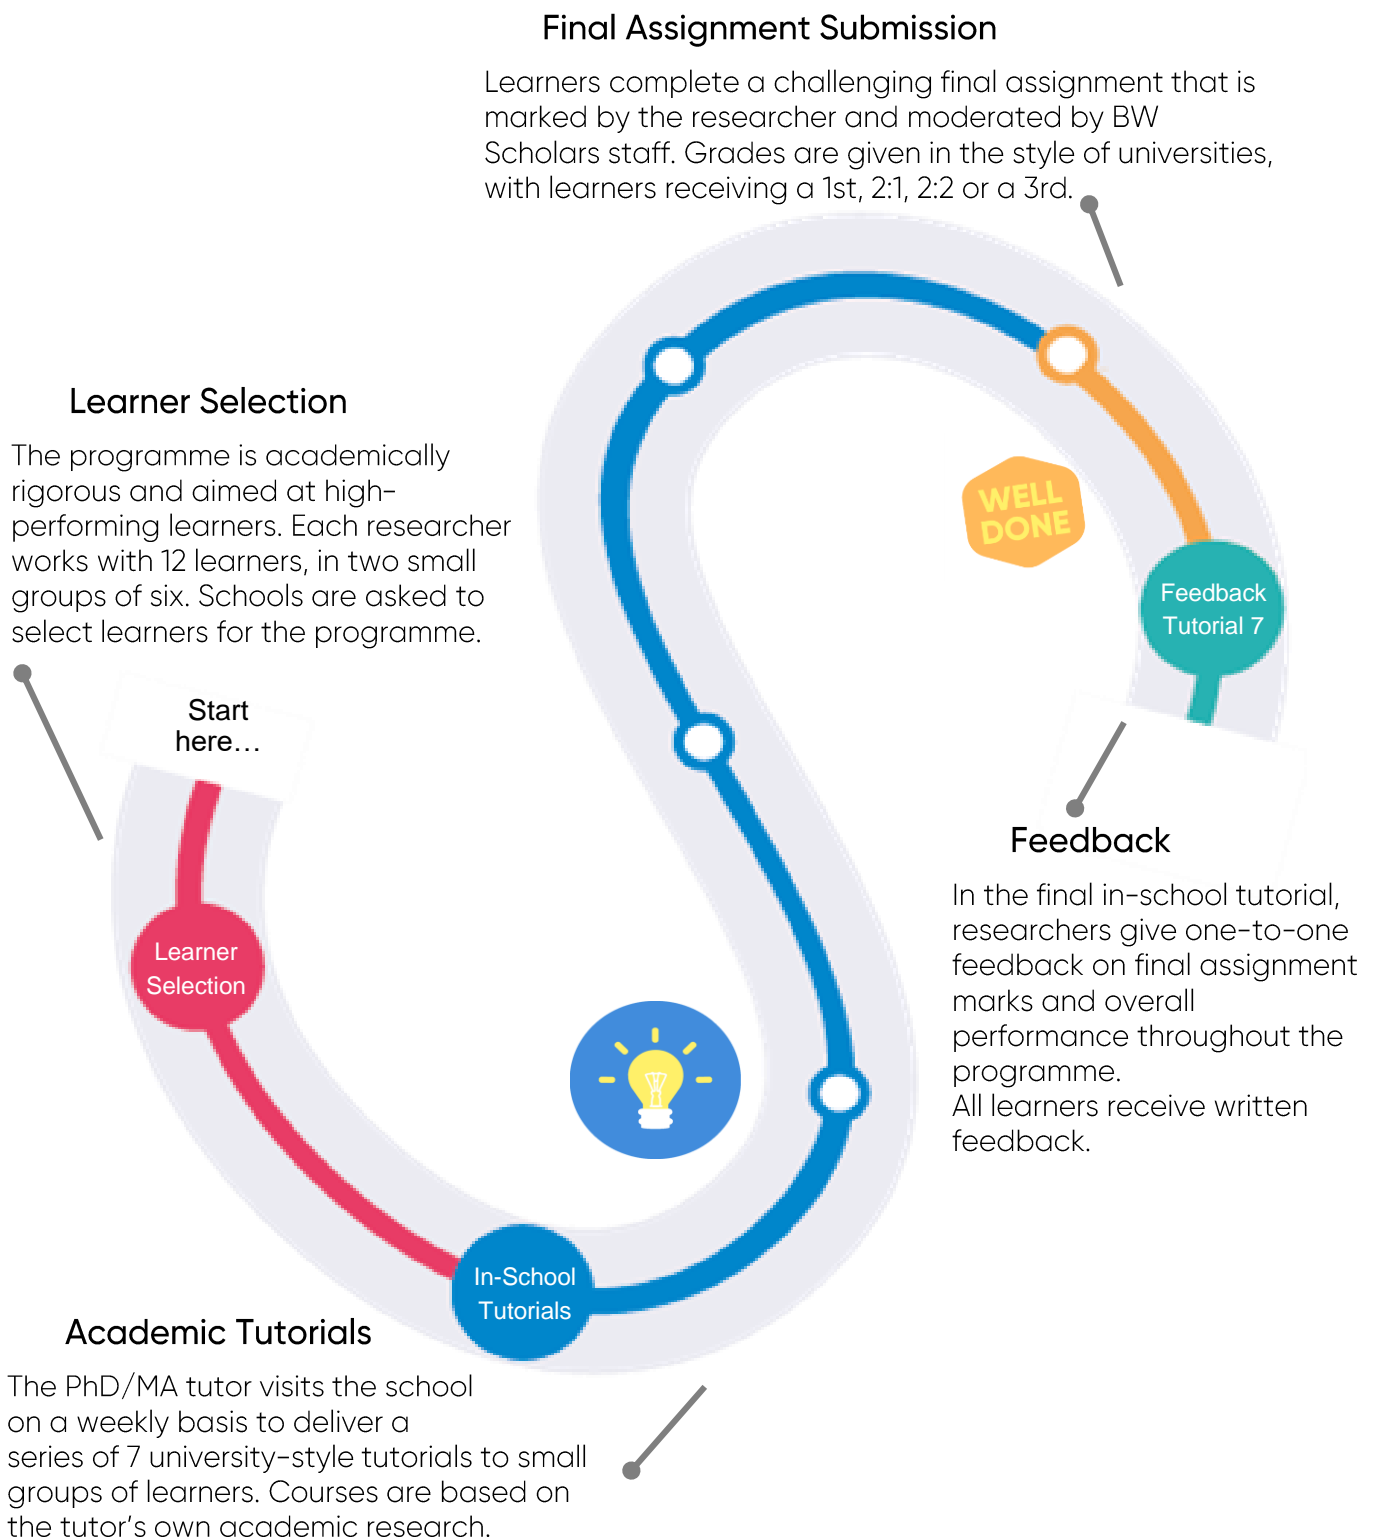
Final Assignment Submission

Learners complete a challenging final assignment that is marked by the researcher and moderated by BW Scholars staff. Grades are given in the style of universities, with learners receiving a 1st, 2:1, 2:2 or a 3rd.

Learner Selection

The programme is academically rigorous and aimed at high-performing learners. Each researcher works with 12 learners, in two small groups of six. Schools are asked to select learners for the programme.

Start here…

WELL DONE

Feedback Tutorial 7

Learner Selection

Feedback

In the final in-school tutorial, researchers give one-to-one feedback on final assignment marks and overall performance throughout the programme.
All learners receive written feedback.

In-School Tutorials

Academic Tutorials

The PhD/MA tutor visits the school on a weekly basis to deliver a series of 7 university-style tutorials to small groups of learners. Courses are based on the tutor's own academic research.